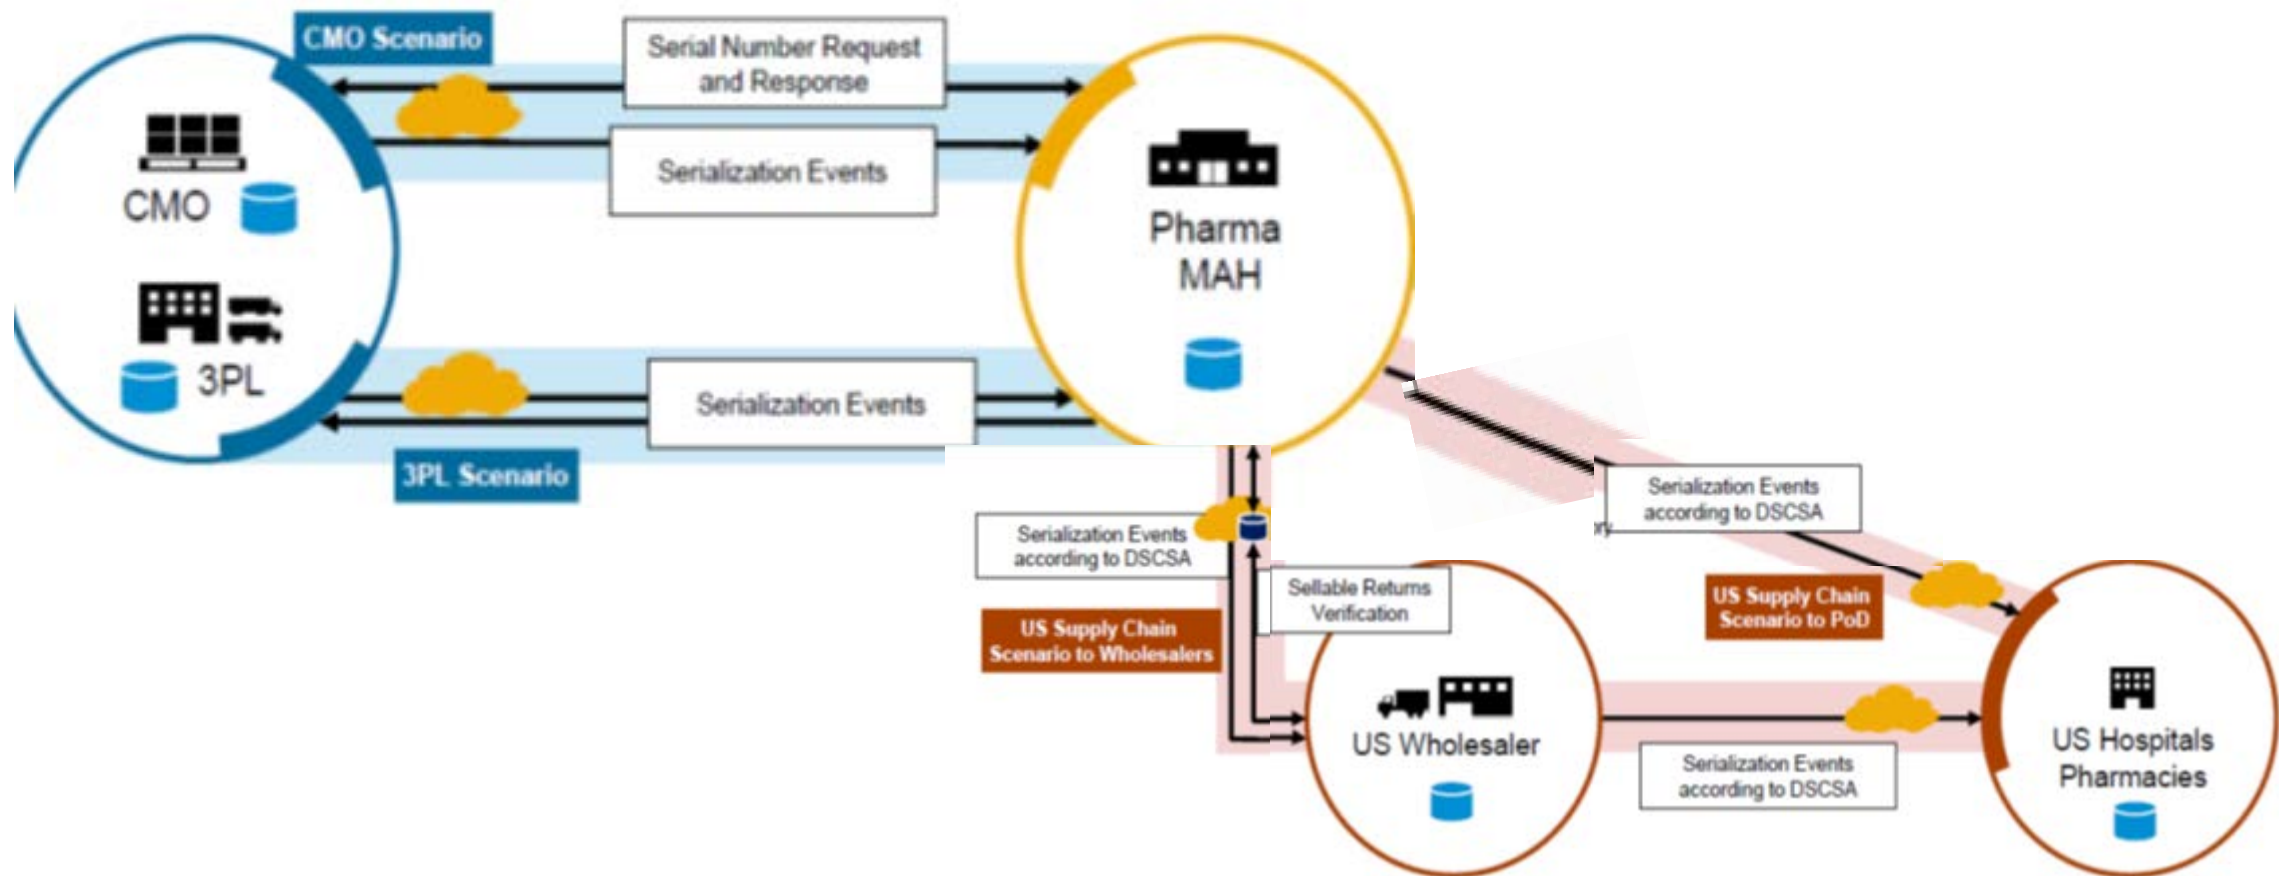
CMO Scenario

Serial Number Request and Response

Serialization Events

CMO

3PL

Serialization Events

3PL Scenario

Pharma MAH

Serialization Events according to DSCSA

Serialization Events according to DSCSA

Sellable Returns Verification

US Supply Chain Scenario to Wholesalers

US Supply Chain Scenario to PoD

US Wholesaler

Serialization Events according to DSCSA

US Hospitals Pharmacies